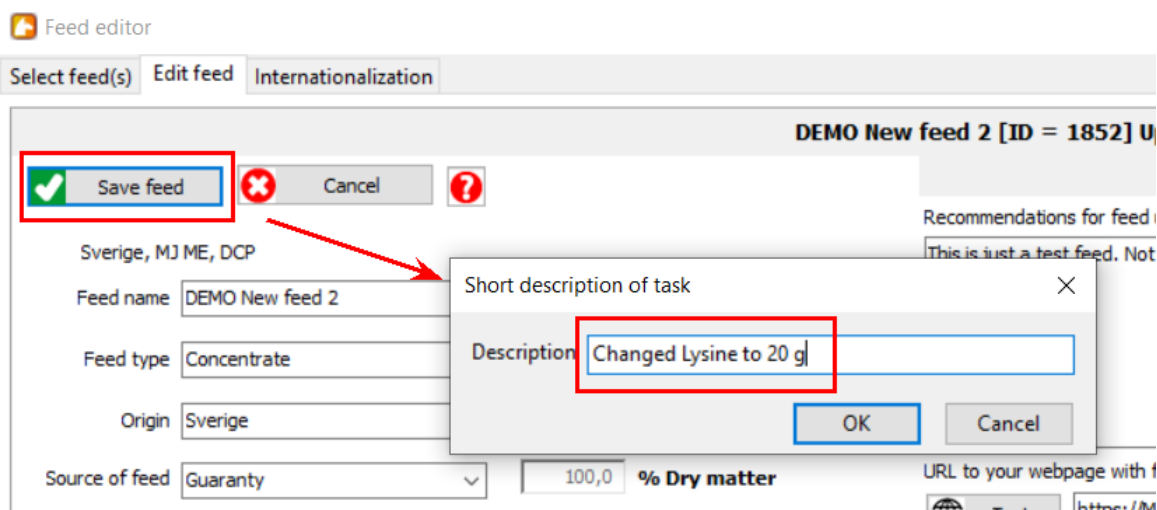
Feed editor

Select feed(s) | Edit feed | Internationalization

DEMO New feed 2 [ID = 1852] U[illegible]

Save feed
Cancel
?

Sverige, MJ ME, DCP

Feed name DEMO New feed 2

Feed type Concentrate

Origin Sverige

Source of feed Guaranty

100,0 % Dry matter

Recommendations for feed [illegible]

This is just a test feed. Not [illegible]

URL to your webpage with f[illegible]

https://M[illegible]

Short description of task

Description Changed Lysine to 20 g

OK Cancel